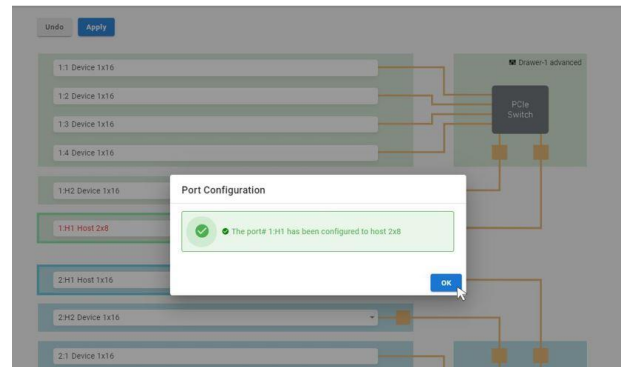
Undo Apply

1:1 Device 1x16

1:2 Device 1x16

1:3 Device 1x16

1:4 Device 1x16

Drawer-1 advanced

PCIe Switch

1:H2 Device 1x16

1:H1 Host 2x8

2:H1 Host 1x16

2:H2 Device 1x16

2:1 Device 1x16

Port Configuration

The port# 1:H1 has been configured to host 2x8

OK